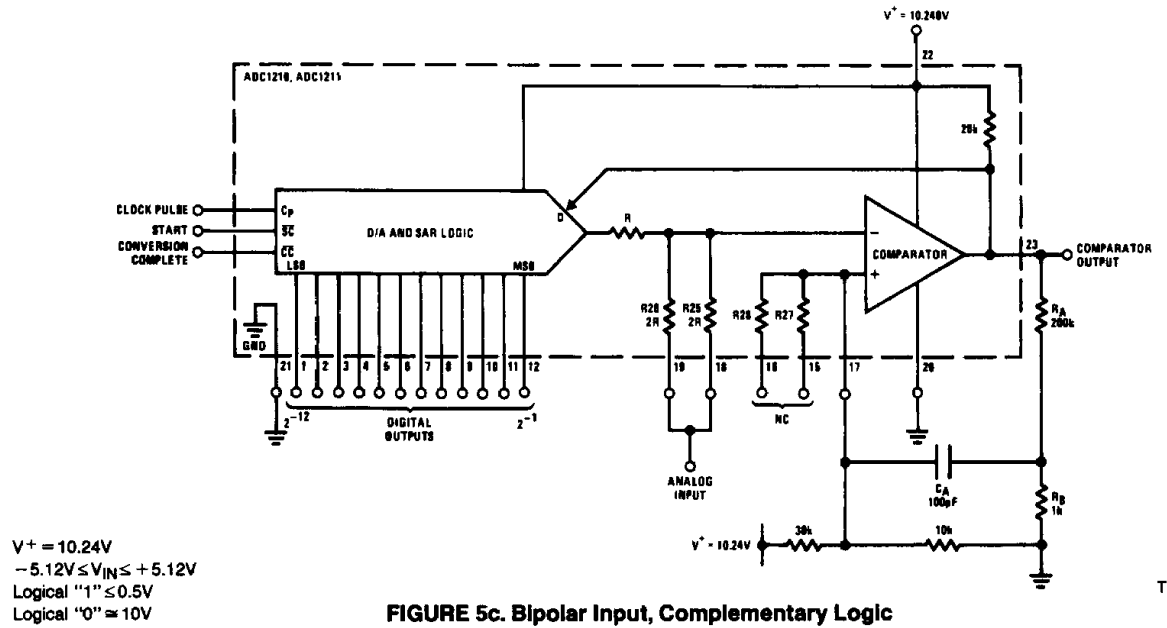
$V^+ = 10.240V$

22

ADC1210, ADC1211

20k

CLOCK PULSE

START

CONVERSION COMPLETE

$C_P$

$\overline{SC}$

$\overline{CC}$

D/A AND SAR LOGIC

D

LSB

MSB

R

COMPARATOR

23

COMPARATOR OUTPUT

GND

R28 2R

R25 2R

R26

R27

$R_A$ 200k

21

1

2

3

4

5

6

7

8

9

10

11

12

19

18

16

15

17

20

$2^{-12}$

DIGITAL OUTPUTS

$2^{-1}$

NC

ANALOG INPUT

$C_A$ 100pF

$R_B$ 1k

$V^+ = 10.24V$

30k

10k

$V^+ = 10.24V$
$-5.12V \leq V_{IN} \leq +5.12V$
Logical "1" $\leq 0.5V$
Logical "0" $\simeq 10V$

FIGURE 5c. Bipolar Input, Complementary Logic

T